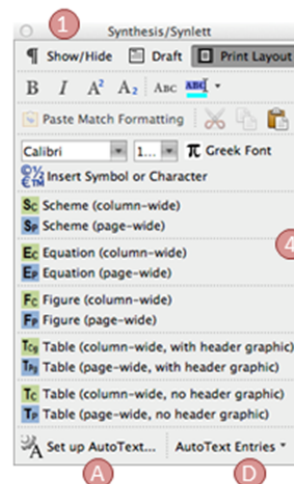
1
Synthesis/Synlett
Show/Hide
Draft
Print Layout
B I A² A₂ ABC ABC
Paste Match Formatting
Calibri
1...
Greek Font
Insert Symbol or Character
Sc Scheme (column-wide)
Sp Scheme (page-wide)
Ec Equation (column-wide)
Ep Equation (page-wide)
Fc Figure (column-wide)
Fp Figure (page-wide)
Tcg Table (column-wide, with header graphic)
Tpg Table (page-wide, with header graphic)
Tc Table (column-wide, no header graphic)
Tp Table (page-wide, no header graphic)
4
Set up AutoText...
AutoText Entries
A
D